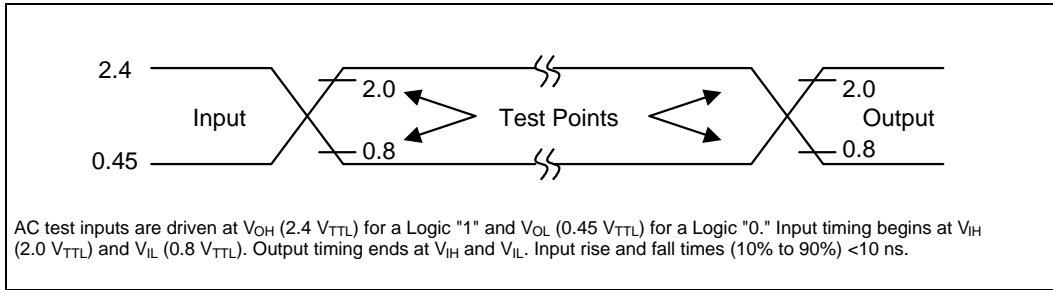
2.4

0.45

Input

2.0

0.8

Test Points

2.0

0.8

Output

AC test inputs are driven at $V_{OH}$ (2.4 $V_{TTL}$) for a Logic "1" and $V_{OL}$ (0.45 $V_{TTL}$) for a Logic "0." Input timing begins at $V_{IH}$ (2.0 $V_{TTL}$) and $V_{IL}$ (0.8 $V_{TTL}$). Output timing ends at $V_{IH}$ and $V_{IL}$. Input rise and fall times (10% to 90%) <10 ns.